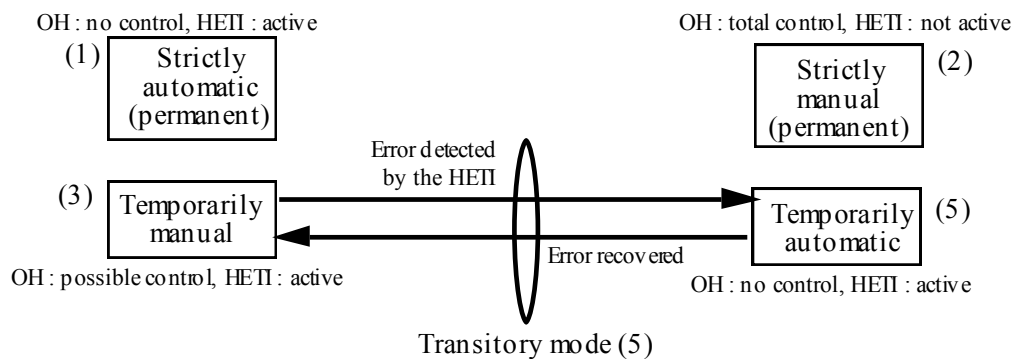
OH : no control, HETI : active

(1) Strictly automatic (permanent)

OH : total control, HETI : not active

Strictly manual (permanent) (2)

(3) Temporarily manual

Error detected by the HETI

Temporarily automatic (5)

Error recovered

OH : possible control, HETI : active

OH : no control, HETI : active

Transitory mode (5)